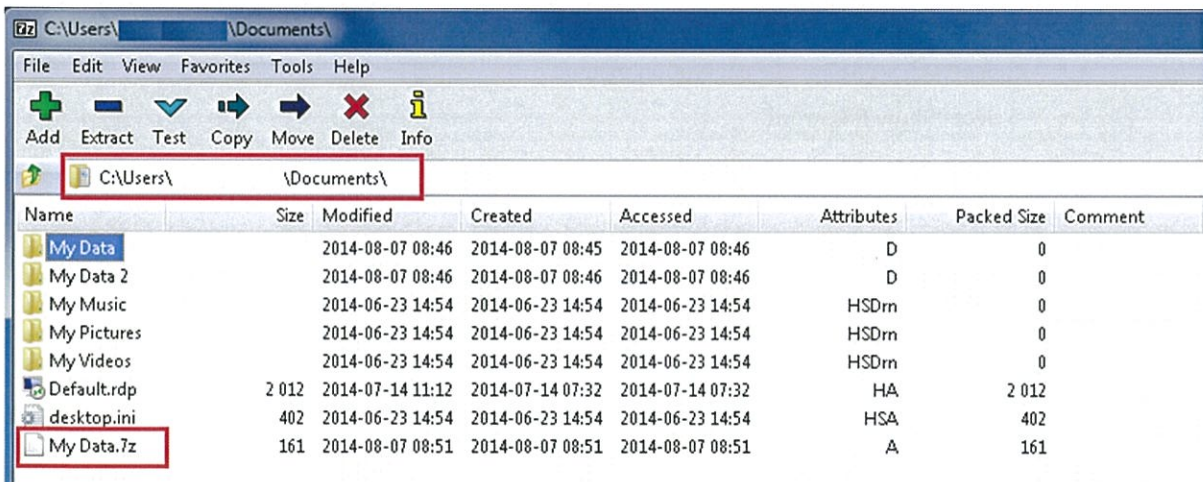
C:\Users\ \Documents\

File Edit View Favorites Tools Help

Add Extract Test Copy Move Delete Info

C:\Users\ \Documents\

| Name | Size | Modified | Created | Accessed | Attributes | Packed Size | Comment |
|---|---|---|---|---|---|---|---|
| My Data | | 2014-08-07 08:46 | 2014-08-07 08:45 | 2014-08-07 08:46 | D | 0 | |
| My Data 2 | | 2014-08-07 08:46 | 2014-08-07 08:46 | 2014-08-07 08:46 | D | 0 | |
| My Music | | 2014-06-23 14:54 | 2014-06-23 14:54 | 2014-06-23 14:54 | HSDrn | 0 | |
| My Pictures | | 2014-06-23 14:54 | 2014-06-23 14:54 | 2014-06-23 14:54 | HSDrn | 0 | |
| My Videos | | 2014-06-23 14:54 | 2014-06-23 14:54 | 2014-06-23 14:54 | HSDrn | 0 | |
| Default.rdp | 2 012 | 2014-07-14 11:12 | 2014-07-14 07:32 | 2014-07-14 07:32 | HA | 2 012 | |
| desktop.ini | 402 | 2014-06-23 14:54 | 2014-06-23 14:54 | 2014-06-23 14:54 | HSA | 402 | |
| My Data.7z | 161 | 2014-08-07 08:51 | 2014-08-07 08:51 | 2014-08-07 08:51 | A | 161 | |